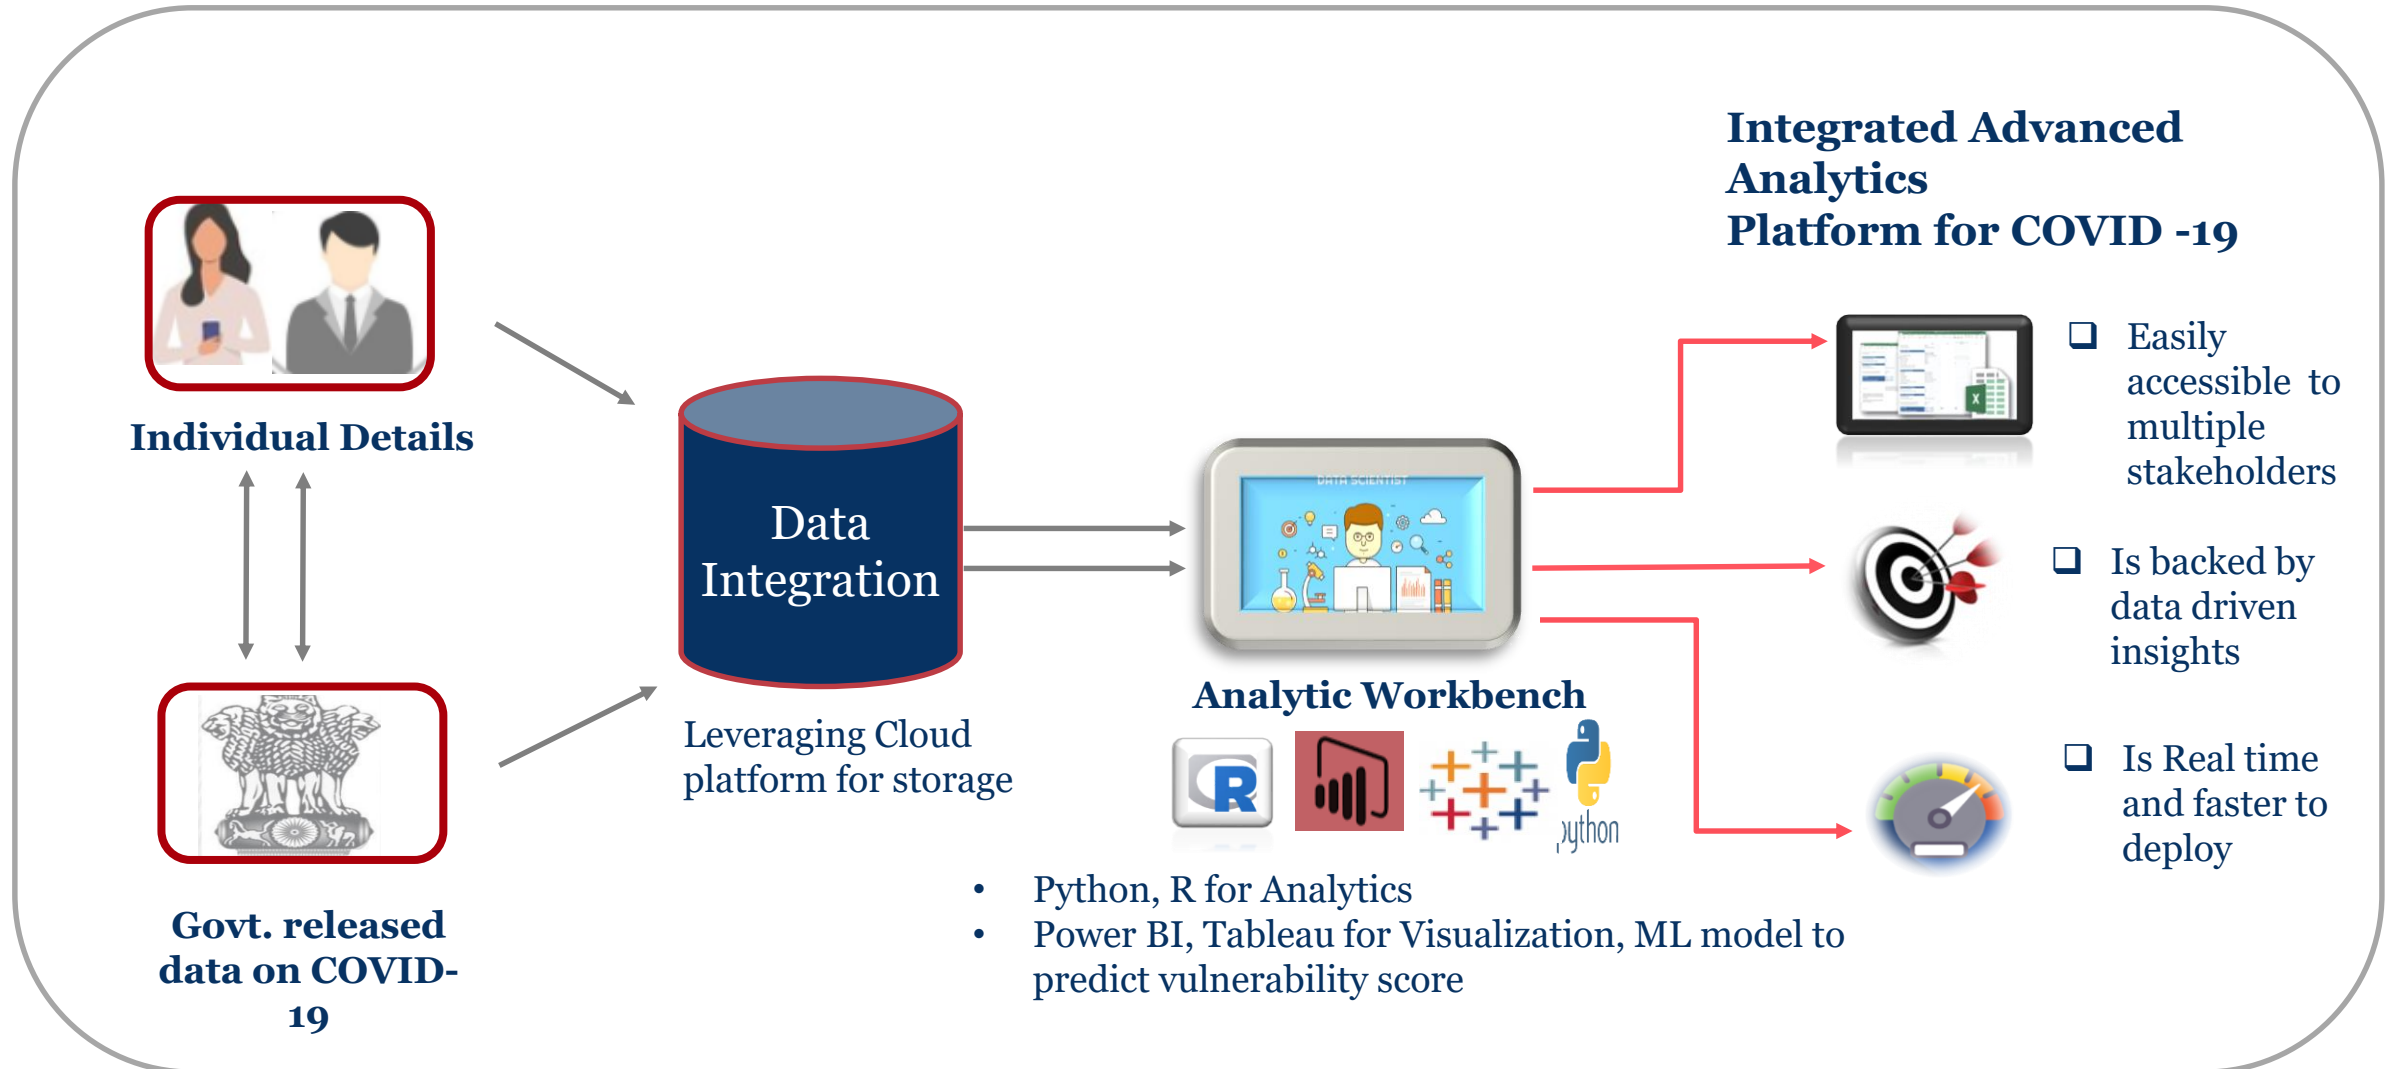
Integrated Advanced Analytics
Platform for COVID -19

Individual Details

Govt. released data on COVID-19

Data Integration

Leveraging Cloud platform for storage

DATA SCIENTIST

Analytic Workbench

R

python

• Python, R for Analytics
• Power BI, Tableau for Visualization, ML model to predict vulnerability score

❑ Easily accessible to multiple stakeholders

❑ Is backed by data driven insights

❑ Is Real time and faster to deploy